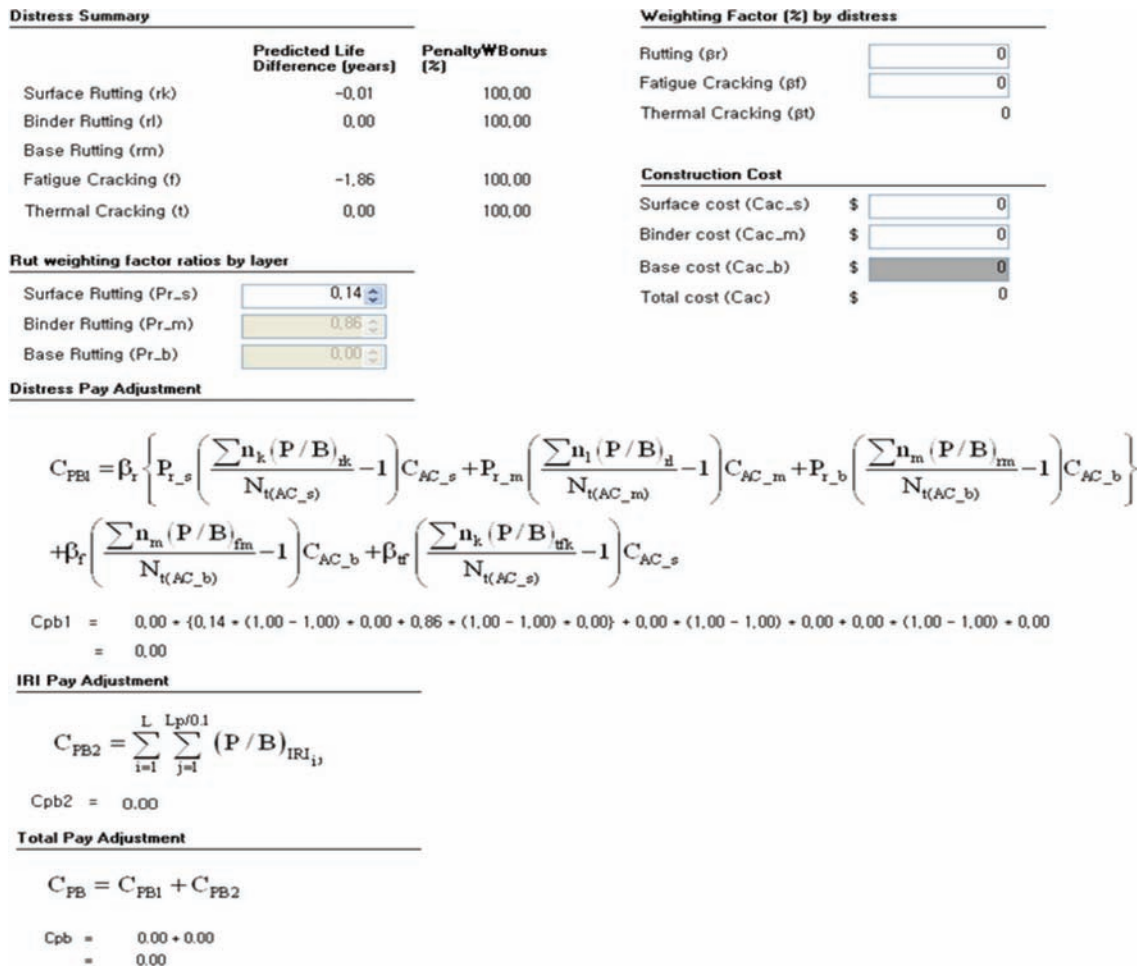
Distress Summary

| | Predicted Life Difference (years) | Penalty₩Bonus (%) |
|---|---|---|
| Surface Rutting (rk) | -0.01 | 100.00 |
| Binder Rutting (rl) | 0.00 | 100.00 |
| Base Rutting (rm) | | |
| Fatigue Cracking (f) | -1.86 | 100.00 |
| Thermal Cracking (t) | 0.00 | 100.00 |

Weighting Factor (%) by distress

Rutting (βr) 0
Fatigue Cracking (βf) 0
Thermal Cracking (βt) 0

Construction Cost

Surface cost (Cac_s) $ 0
Binder cost (Cac_m) $ 0
Base cost (Cac_b) $ 0
Total cost (Cac) $ 0

Rut weighting factor ratios by layer

Surface Rutting (Pr_s) 0.14
Binder Rutting (Pr_m) 0.86
Base Rutting (Pr_b) 0.00

Distress Pay Adjustment

$C_{PB1} = \beta_r \left\{ P_{r\_s} \left( \frac{\sum n_k (P/B)_{rk}}{N_{t(AC\_s)}} - 1 \right) C_{AC\_s} + P_{r\_m} \left( \frac{\sum n_l (P/B)_{rl}}{N_{t(AC\_m)}} - 1 \right) C_{AC\_m} + P_{r\_b} \left( \frac{\sum n_m (P/B)_{rm}}{N_{t(AC\_b)}} - 1 \right) C_{AC\_b} \right\}$
$+ \beta_f \left( \frac{\sum n_m (P/B)_{fm}}{N_{t(AC\_b)}} - 1 \right) C_{AC\_b} + \beta_{tf} \left( \frac{\sum n_k (P/B)_{tfk}}{N_{t(AC\_s)}} - 1 \right) C_{AC\_s}$

Cpb1 = 0.00 * {0.14 * (1.00 - 1.00) * 0.00 + 0.86 * (1.00 - 1.00) * 0.00} + 0.00 * (1.00 - 1.00) * 0.00 + 0.00 * (1.00 - 1.00) * 0.00
= 0.00

IRI Pay Adjustment

$C_{PB2} = \sum_{i=1}^{L} \sum_{j=1}^{Lp/0.1} (P/B)_{IRI_{ij}}$

Cpb2 = 0.00

Total Pay Adjustment

$C_{PB} = C_{PB1} + C_{PB2}$

Cpb = 0.00 + 0.00
= 0.00